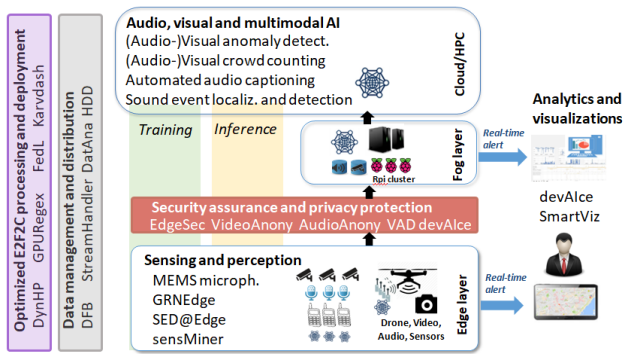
Optimized E2F2C processing and deployment
DynHP GPURegex FedL Karvdash

Data management and distribution
DFB StreamHandler DatAna HDD

Audio, visual and multimodal AI
(Audio-)Visual anomaly detect.
(Audio-)Visual crowd counting
Automated audio captioning
Sound event localiz. and detection

Cloud/HPC

Training

Inference

Rpi cluster

Fog layer

Real-time alert

Analytics and visualizations

devAIce
SmartViz

Security assurance and privacy protection
EdgeSec VideoAnony AudioAnony VAD devAIce

Sensing and perception
MEMS microph.
GRNEdge
SED@Edge
sensMiner

Drone, Video, Audio, Sensors

Edge layer

Real-time alert